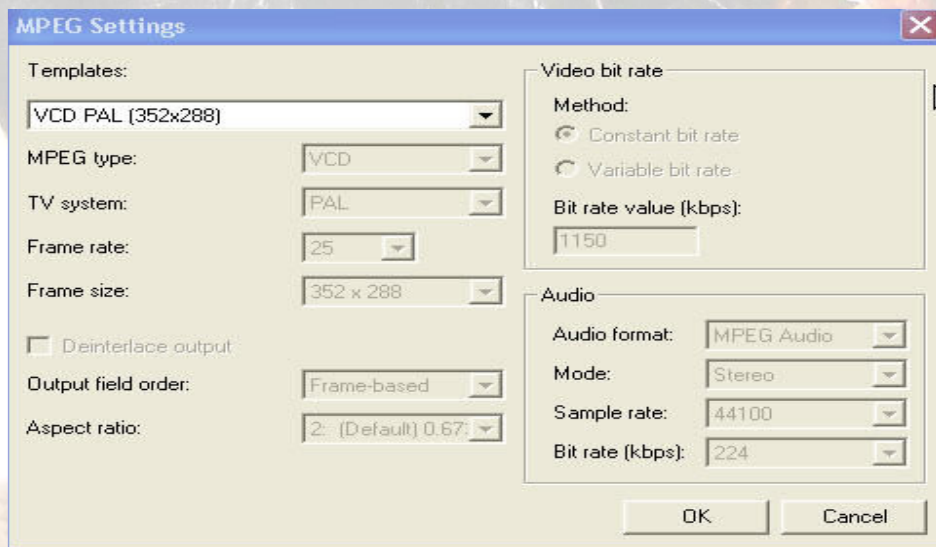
MPEG Settings

Templates:

VCD PAL (352x288)

MPEG type: VCD

TV system: PAL

Frame rate: 25

Frame size: 352 x 288

Deinterlace output

Output field order: Frame-based

Aspect ratio: 2: (Default) 0.67:

Video bit rate

Method:

Constant bit rate

Variable bit rate

Bit rate value (kbps):

1150

Audio

Audio format: MPEG Audio

Mode: Stereo

Sample rate: 44100

Bit rate (kbps): 224

OK

Cancel